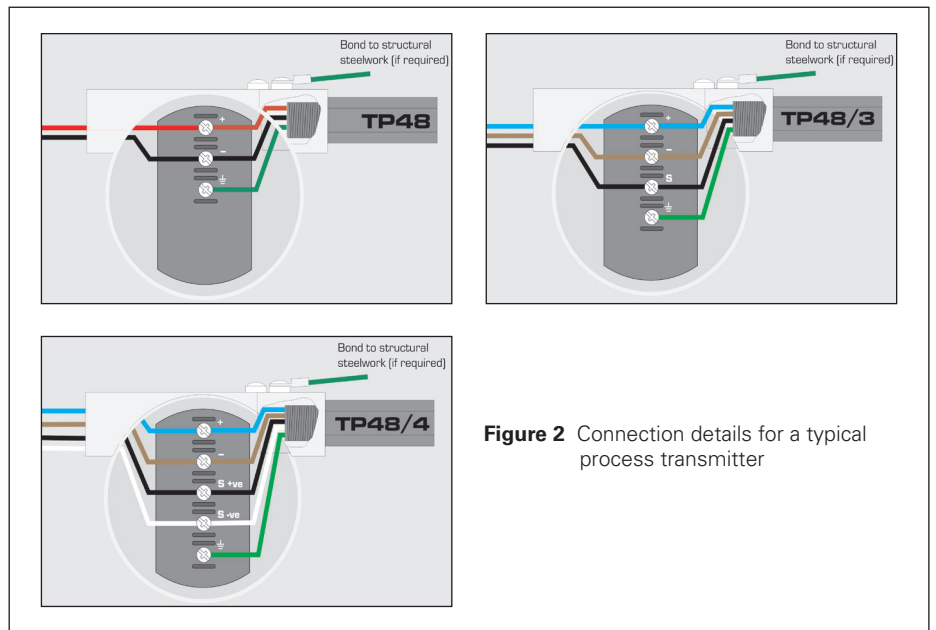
Bond to structural steelwork (if required)

TP48

+

−

⏚

Bond to structural steelwork (if required)

TP48/3

+

−

S

⏚

Bond to structural steelwork (if required)

TP48/4

+

−

S +ve

S -ve

⏚

**Figure 2** Connection details for a typical process transmitter